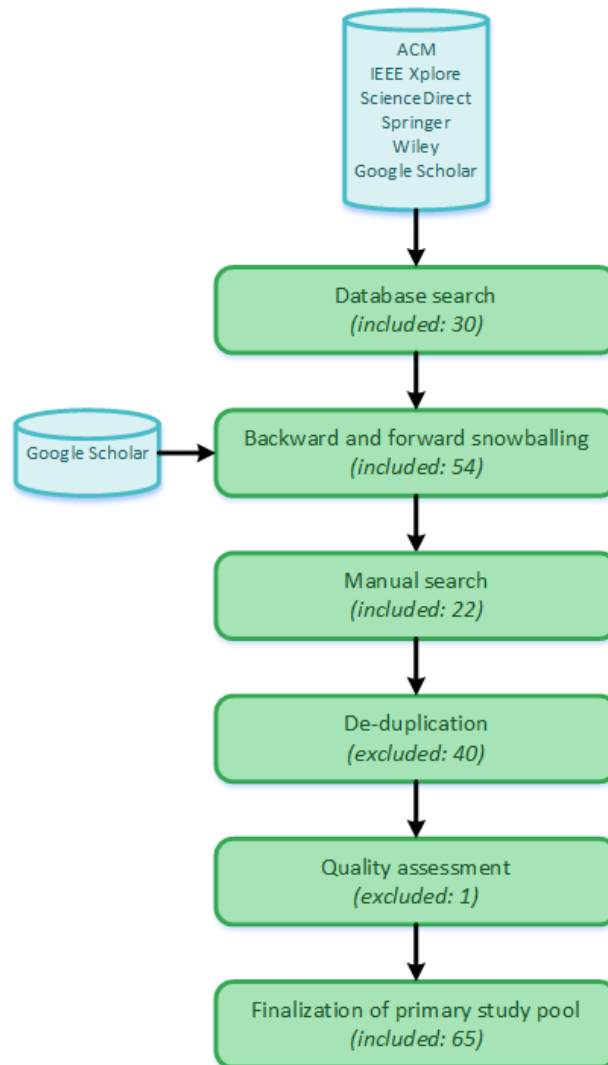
ACM
IEEE Xplore
ScienceDirect
Springer
Wiley
Google Scholar

Database search
*(included: 30)*

Google Scholar

Backward and forward snowballing
*(included: 54)*

Manual search
*(included: 22)*

De-duplication
*(excluded: 40)*

Quality assessment
*(excluded: 1)*

Finalization of primary study pool
*(included: 65)*